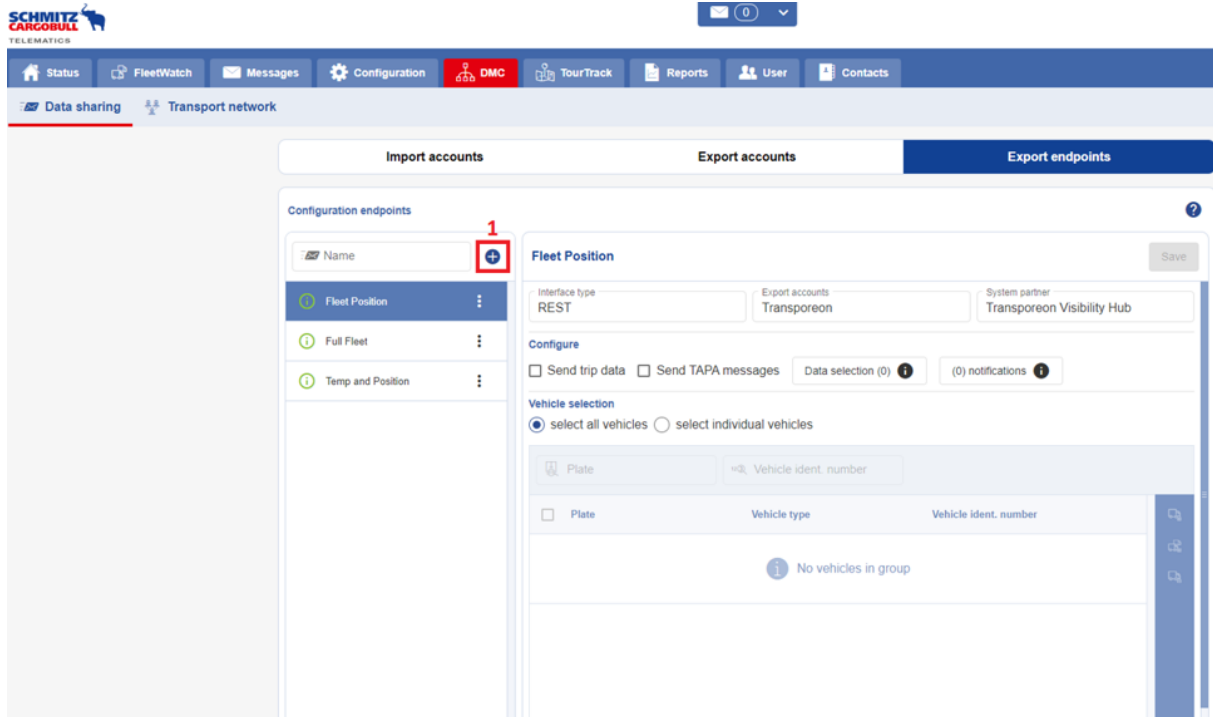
SCHMITZ CARGOBULL TELEMATICS

(0)

Status FleetWatch Messages Configuration DMC TourTrack Reports User Contacts

Data sharing Transport network

Import accounts Export accounts Export endpoints

Configuration endpoints

?

1

Name

Fleet Position

Full Fleet

Temp and Position

Fleet Position

Save

Interface type
REST

Export accounts
Transporeon

System partner
Transporeon Visibility Hub

Configure

Send trip data Send TAPA messages Data selection (0) (0) notifications

Vehicle selection

select all vehicles select individual vehicles

Plate Vehicle ident. number

| Plate | Vehicle type | Vehicle ident. number |
|---|---|---|

No vehicles in group